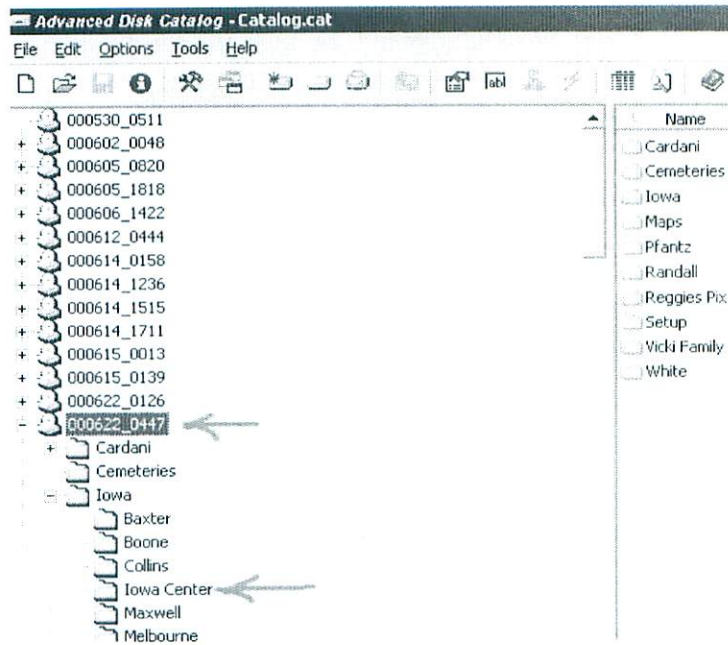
Advanced Disk Catalog - Catalog.cat

File Edit Options Tools Help

000530_0511
000602_0048
000605_0820
000605_1818
000606_1422
000612_0444
000614_0158
000614_1236
000614_1515
000614_1711
000615_0013
000615_0139
000622_0126
000622_0447
Cardani
Cemeteries
Iowa
Baxter
Boone
Collins
Iowa Center
Maxwell
Melbourne

Name
Cardani
Cemeteries
Iowa
Maps
Pfantz
Randall
Reggies Pix
Setup
Vicki Family
White